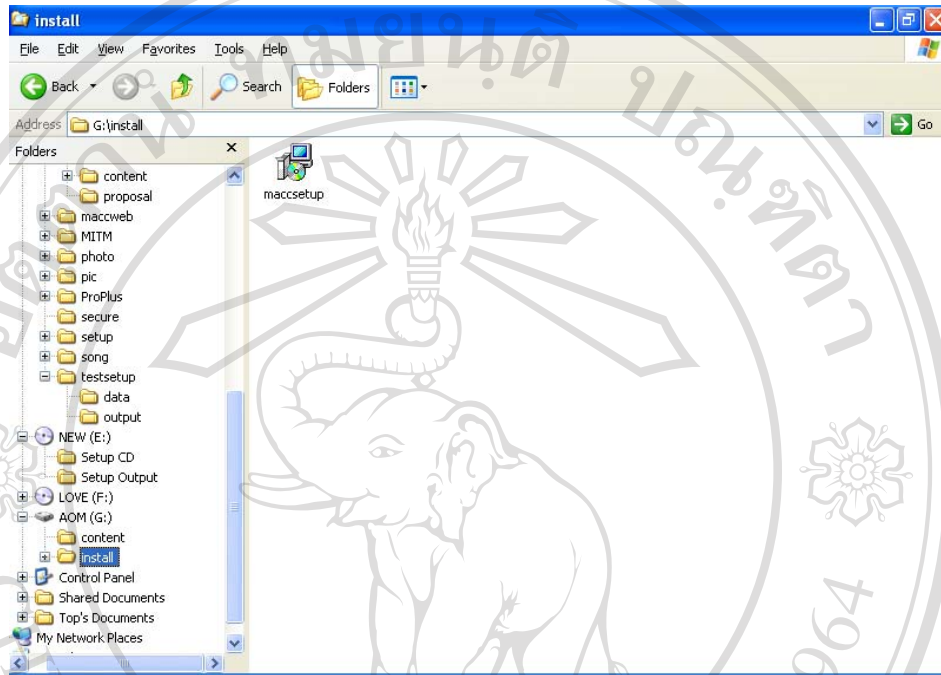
install

File Edit View Favorites Tools Help

Back Search Folders

Address G:\install Go

Folders

content
proposal
maccweb
MITM
photo
pic
ProPlus
secure
setup
song
testsetup
data
output
NEW (E:)
Setup CD
Setup Output
LOVE (F:)
AOM (G:)
content
install
Control Panel
Shared Documents
Top's Documents
My Network Places

maccsetup